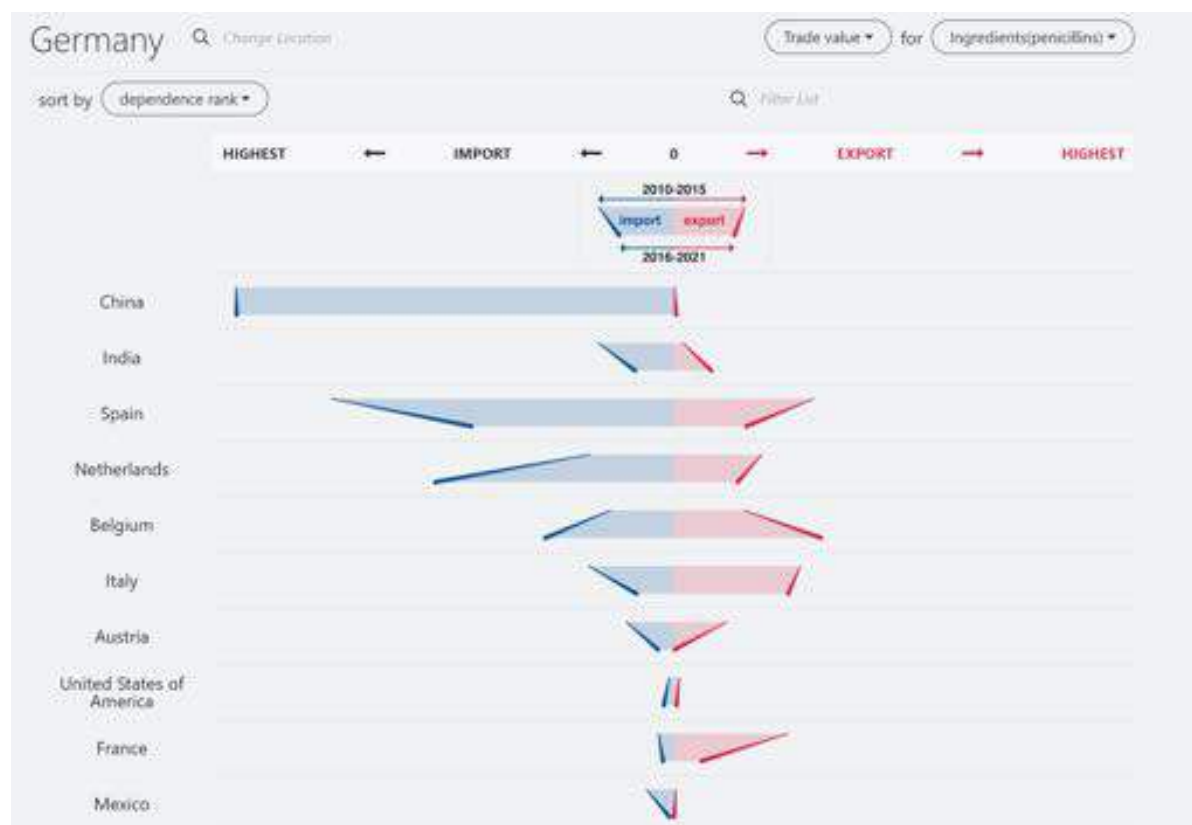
Germany Change Location

Trade value ▾ for Ingredients(penicillins) ▾

sort by dependence rank ▾

Filter List

HIGHEST ← IMPORT ← 0 → EXPORT → HIGHEST

2010-2015
import export
2016-2021

China

India

Spain

Netherlands

Belgium

Italy

Austria

United States of America

France

Mexico